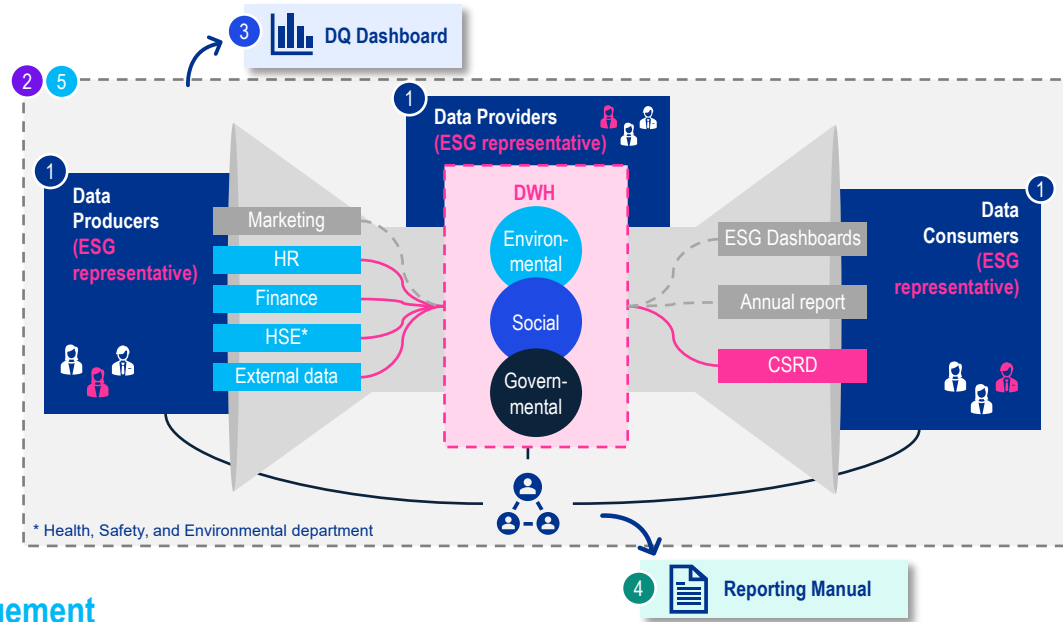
3 DQ Dashboard

2 5

1 Data Providers (ESG representative)

1 Data Producers (ESG representative)

Marketing
HR
Finance
HSE*
External data

DWH
Environmental
Social
Governmental

1 Data Consumers (ESG representative)

ESG Dashboards
Annual report
CSRD

* Health, Safety, and Environmental department

4 Reporting Manual

uement